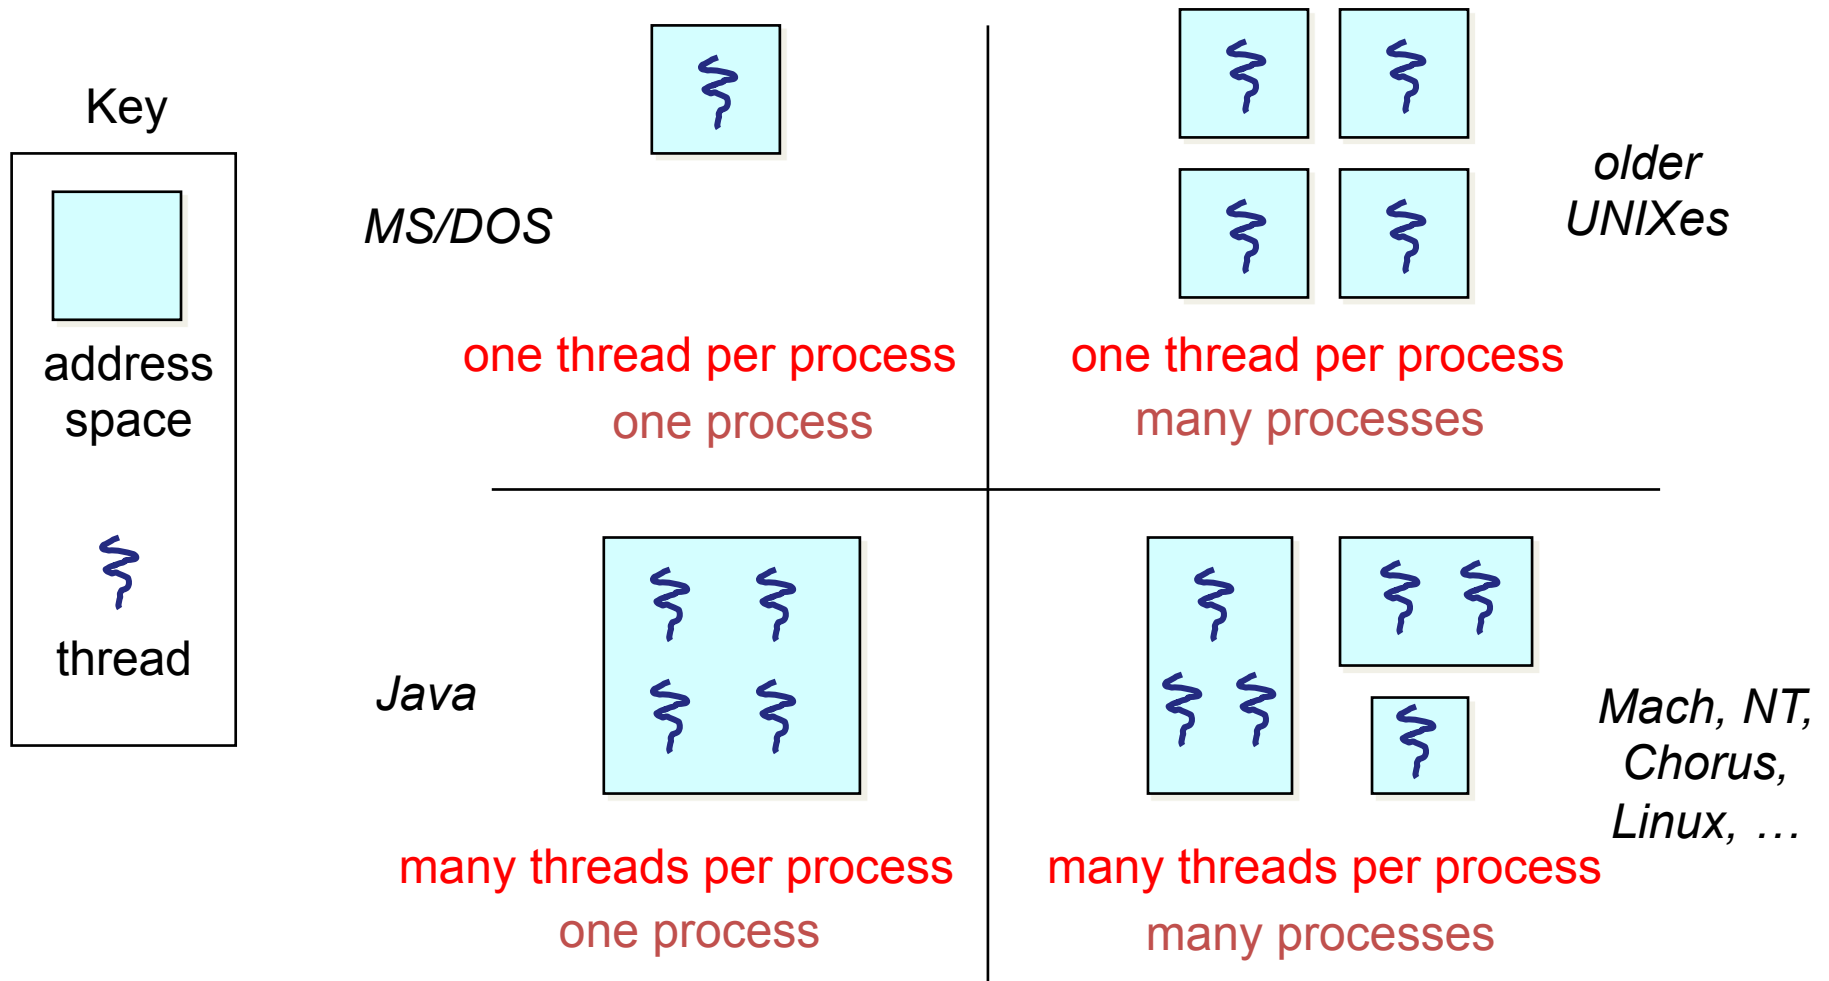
Key

address space

thread

MS/DOS

one thread per process
one process

older UNIXes

one thread per process
many processes

Java

many threads per process
one process

Mach, NT, Chorus, Linux, …

many threads per process
many processes